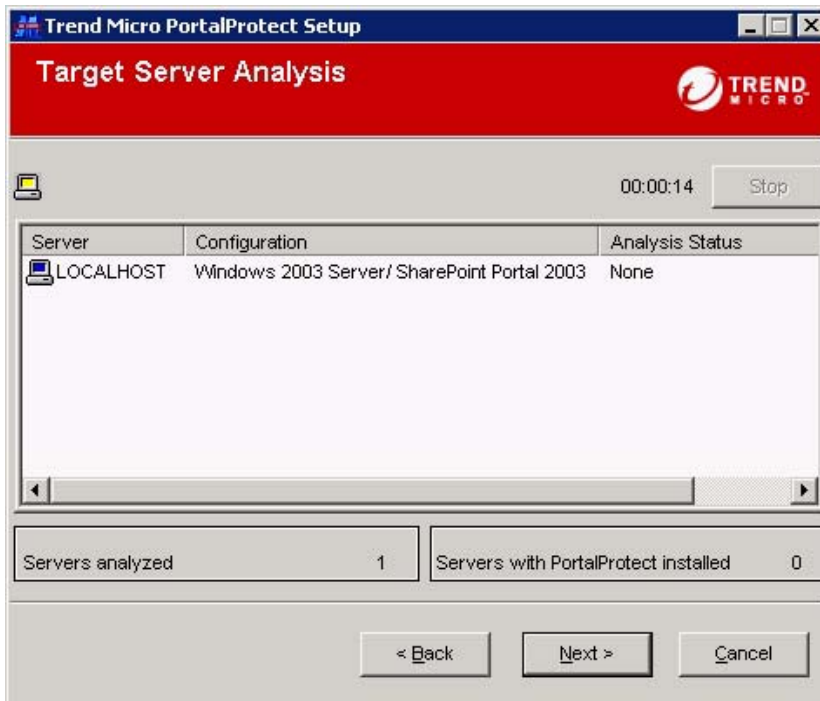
Trend Micro PortalProtect Setup

Target Server Analysis

TREND MICRO

00:00:14 Stop

| Server | Configuration | Analysis Status |
|---|---|---|
| LOCALHOST | Windows 2003 Server/ SharePoint Portal 2003 | None |

Servers analyzed 1

Servers with PortalProtect installed 0

< Back

Next >

Cancel